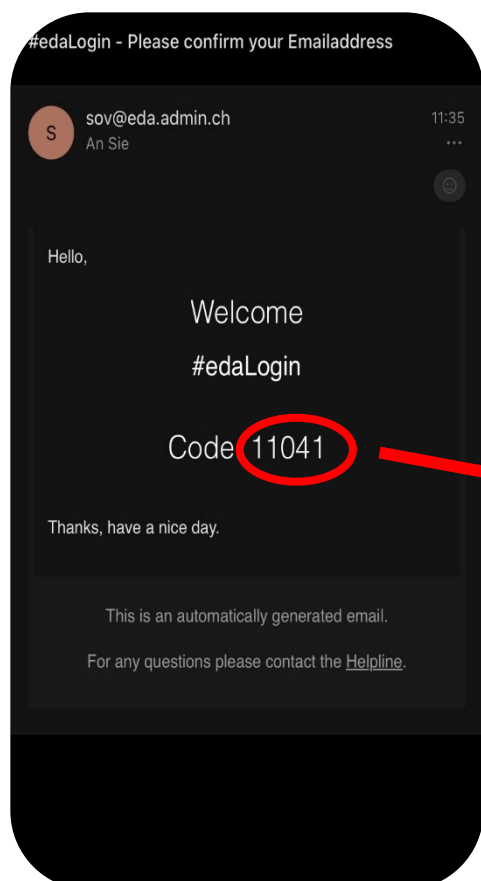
#edaLogin - Please confirm your Emailaddress

S
sov@eda.admin.ch
An Sie
11:35

Hello,

Welcome

#edaLogin

Code 11041

Thanks, have a nice day.

This is an automatically generated email.

For any questions please contact the Helpline.